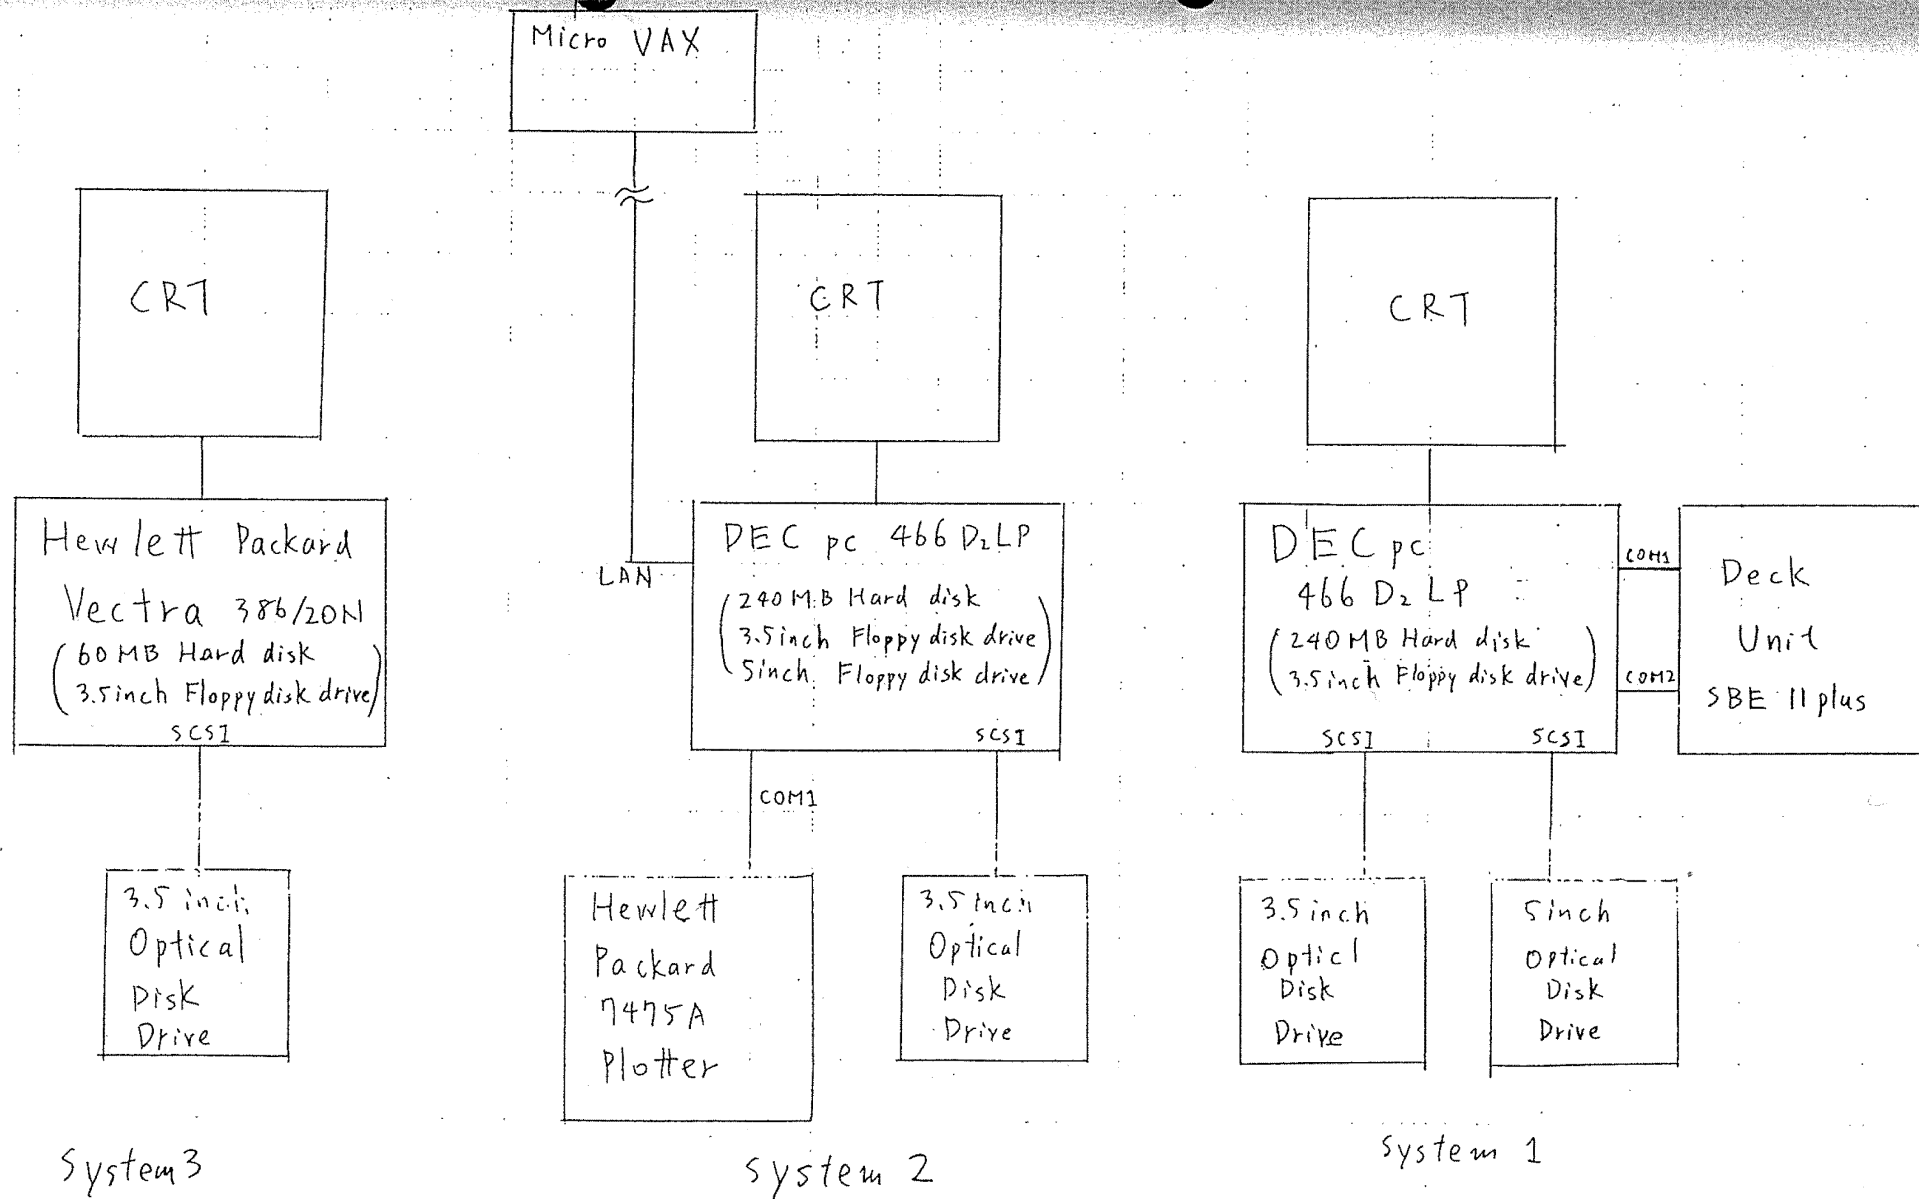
Micro VAX

CRT

Hewlett Packard Vectra 386/20N
(60 MB Hard disk
3.5inch Floppy disk drive)
SCSI

3.5 inch Optical Disk Drive

System3

LAN

CRT

DEC pc 466 D2LP
(240 M.B Hard disk
3.5inch Floppy disk drive
5inch Floppy disk drive)
SCSI

COM1

Hewlett Packard 7475A Plotter

3.5 inch Optical Disk Drive

System 2

CRT

DEC pc 466 D2 LP
(240 MB Hard disk
3.5inch Floppy disk drive)
SCSI SCSI

COM1
COM2

Deck Unit SBE II plus

3.5 inch Opticl Disk Drive

5inch Optical Disk Drive

System 1